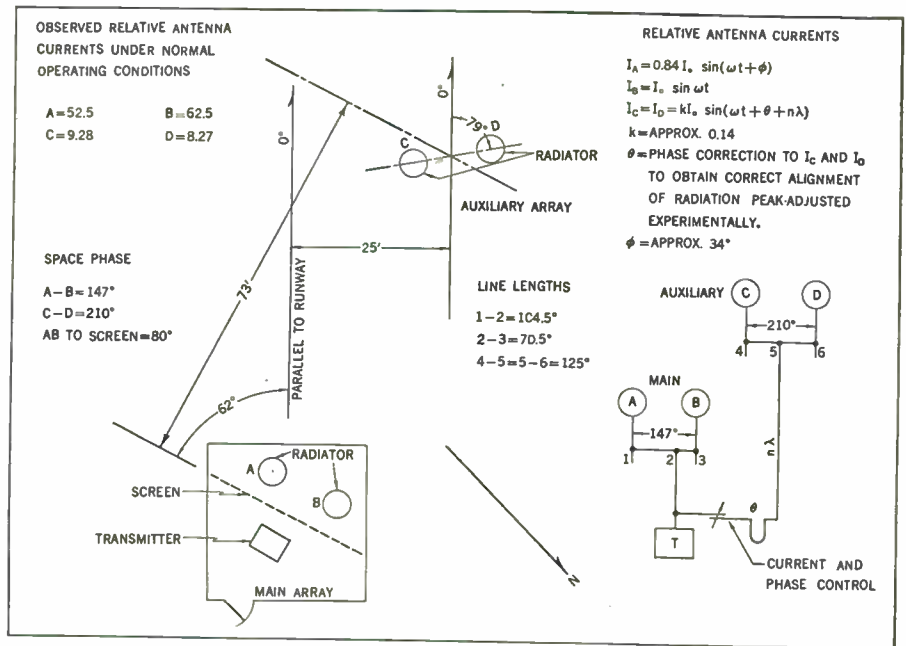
OBSERVED RELATIVE ANTENNA CURRENTS UNDER NORMAL OPERATING CONDITIONS

A=52.5 B=62.5
C=9.28 D=8.27

RELATIVE ANTENNA CURRENTS

$I_A = 0.84 I_o \sin(\omega t + \phi)$
$I_B = I_o \sin \omega t$
$I_C = I_D = kI_o \sin(\omega t + \theta + n\lambda)$
k=APPROX. 0.14
$\theta$=PHASE CORRECTION TO $I_C$ AND $I_D$ TO OBTAIN CORRECT ALIGNMENT OF RADIATION PEAK-ADJUSTED EXPERIMENTALLY.
$\phi$=APPROX. 34°

0°
0°
79°
C
D
RADIATOR
AUXILIARY ARRAY

SPACE PHASE

A–B=147°
C–D=210°
AB TO SCREEN=80°

25'
73'
PARALLEL TO RUNWAY
62°

LINE LENGTHS

1–2=104.5°
2–3=70.5°
4–5=5–6=125°

AUXILIARY C D
210°
4 5 6

MAIN
A B
147°
1 2 3
$n\lambda$
$\theta$
T
CURRENT AND PHASE CONTROL

A RADIATOR
SCREEN
B
TRANSMITTER
MAIN ARRAY

N